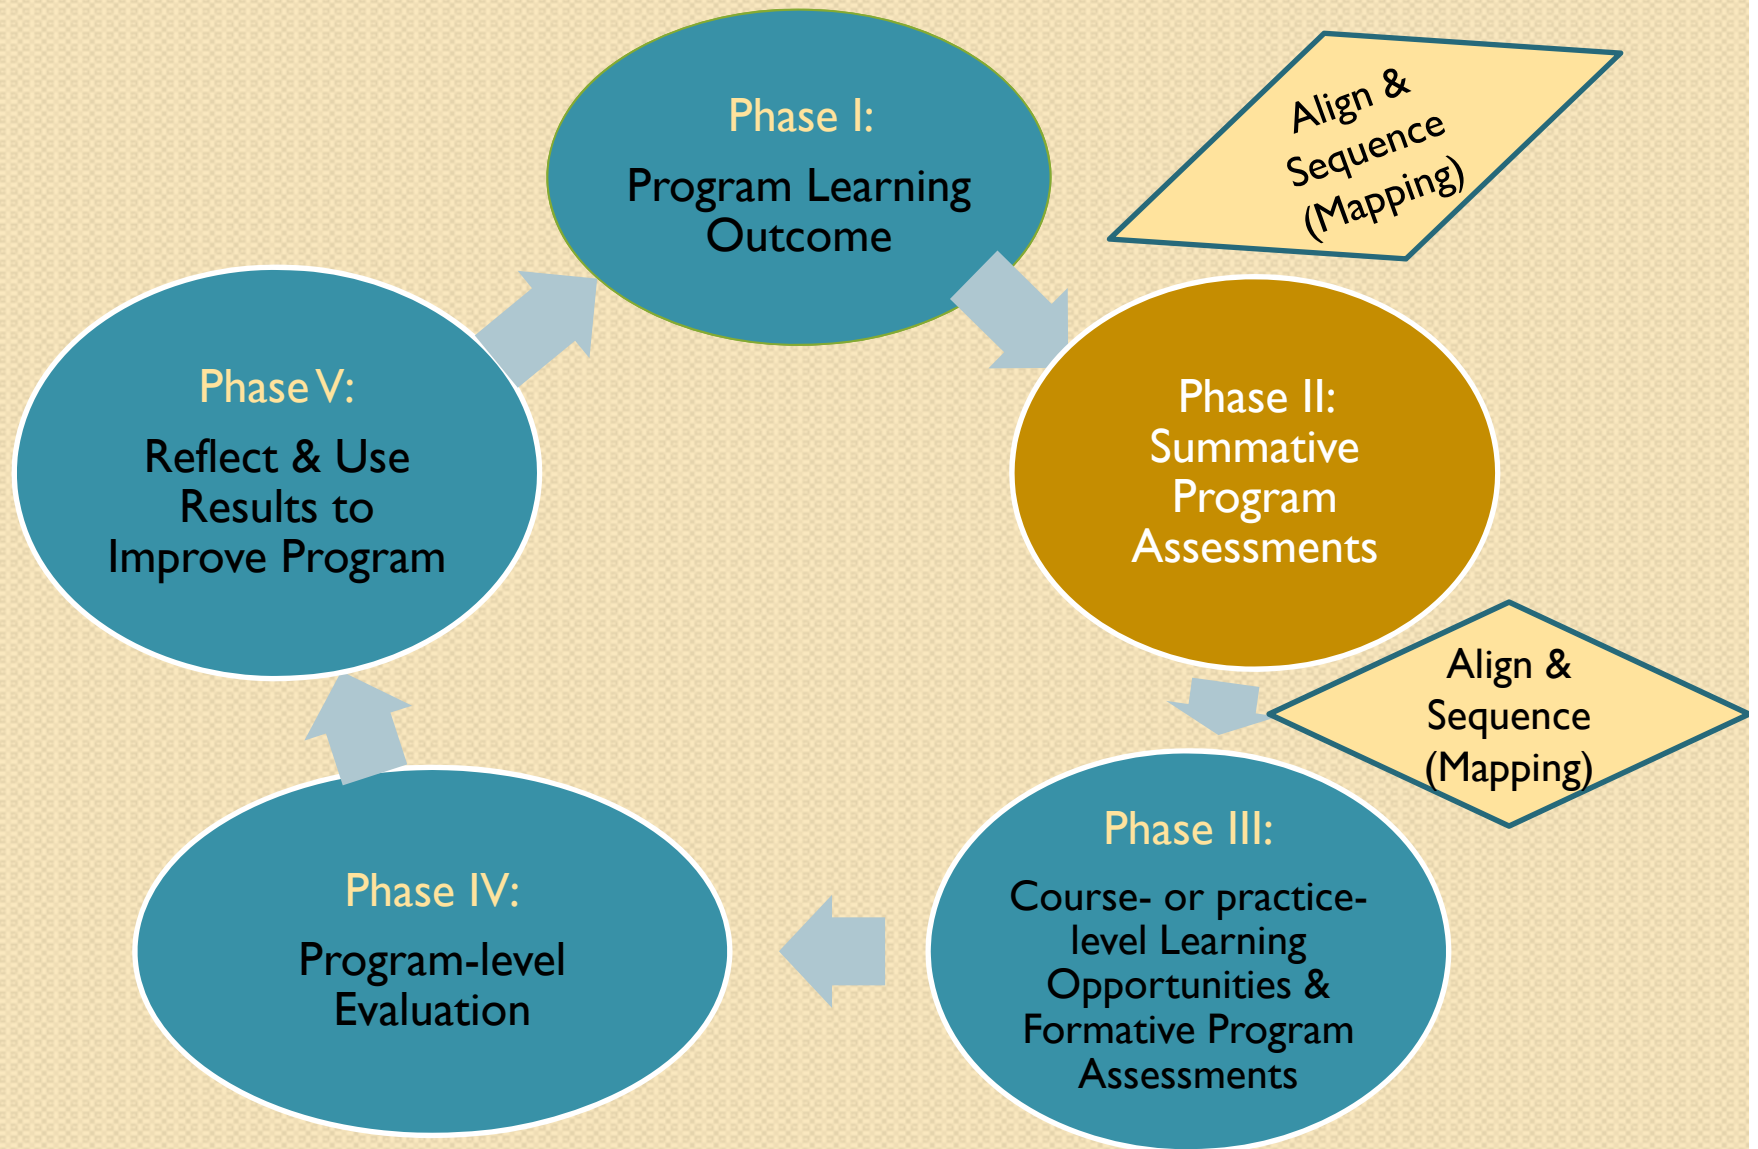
Phase I:
Program Learning Outcome

Align & Sequence (Mapping)

Phase II:
Summative Program Assessments

Align & Sequence (Mapping)

Phase III:
Course- or practice-level Learning Opportunities & Formative Program Assessments

Phase IV:
Program-level Evaluation

Phase V:
Reflect & Use Results to Improve Program